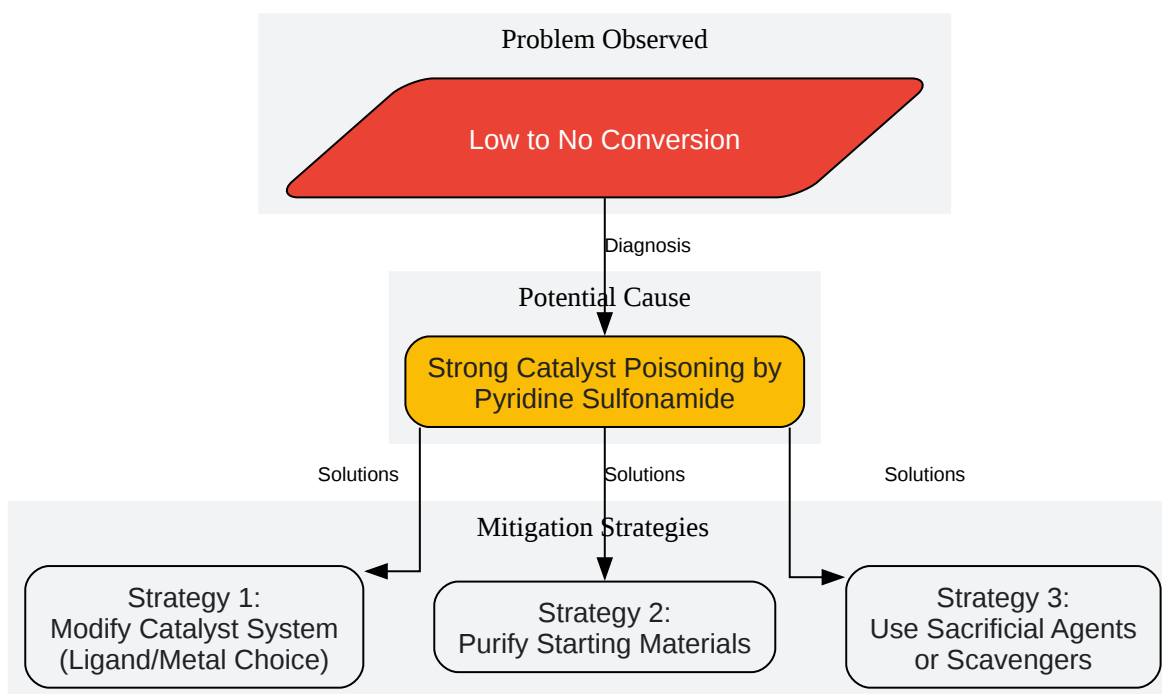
Problem Observed

Low to No Conversion

Diagnosis

Potential Cause

Strong Catalyst Poisoning by Pyridine Sulfonamide

Solutions

Solutions

Solutions

Mitigation Strategies

Strategy 1:
Modify Catalyst System
(Ligand/Metal Choice)

Strategy 2:
Purify Starting Materials

Strategy 3:
Use Sacrificial Agents
or Scavengers